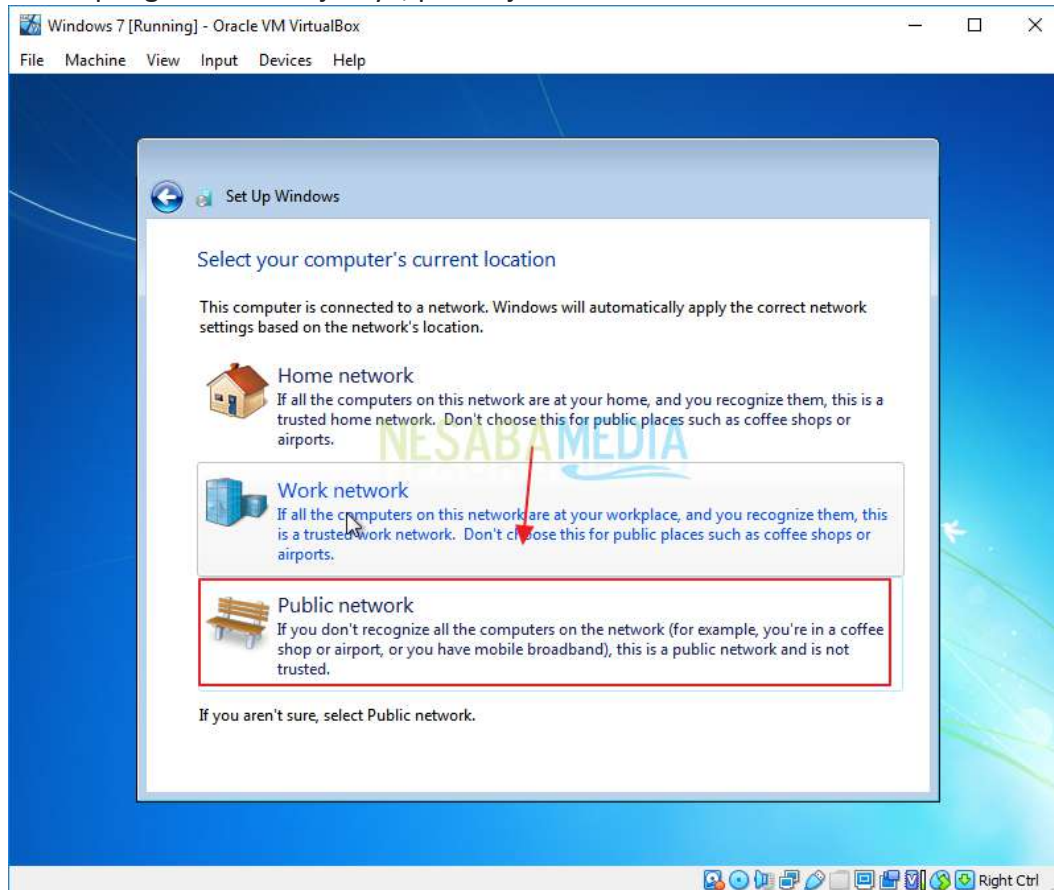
Windows 7 [Running] - Oracle VM VirtualBox

File Machine View Input Devices Help

Set Up Windows

Select your computer's current location

This computer is connected to a network. Windows will automatically apply the correct network settings based on the network's location.

Home network
If all the computers on this network are at your home, and you recognize them, this is a trusted home network. Don't choose this for public places such as coffee shops or airports.

NESABAMEDIA

Work network
If all the computers on this network are at your workplace, and you recognize them, this is a trusted work network. Don't choose this for public places such as coffee shops or airports.

Public network
If you don't recognize all the computers on the network (for example, you're in a coffee shop or airport, or you have mobile broadband), this is a public network and is not trusted.

If you aren't sure, select Public network.

Right Ctrl